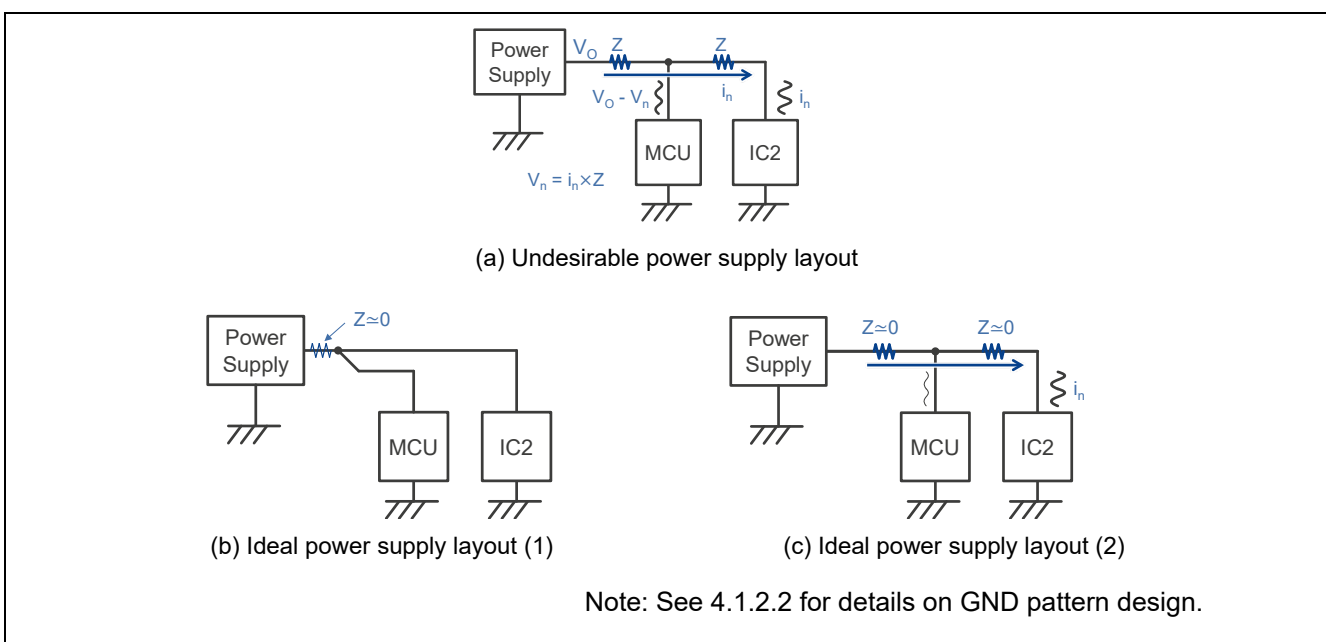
Power Supply

$V_O$ Z Z

$i_n$ $i_n$

$V_O$ - $V_n$

MCU IC2

$V_n = i_n \times Z$

(a) Undesirable power supply layout

Power Supply

$Z \simeq 0$

MCU IC2

(b) Ideal power supply layout (1)

Power Supply

$Z \simeq 0$ $Z \simeq 0$

$i_n$

MCU IC2

(c) Ideal power supply layout (2)

Note: See 4.1.2.2 for details on GND pattern design.